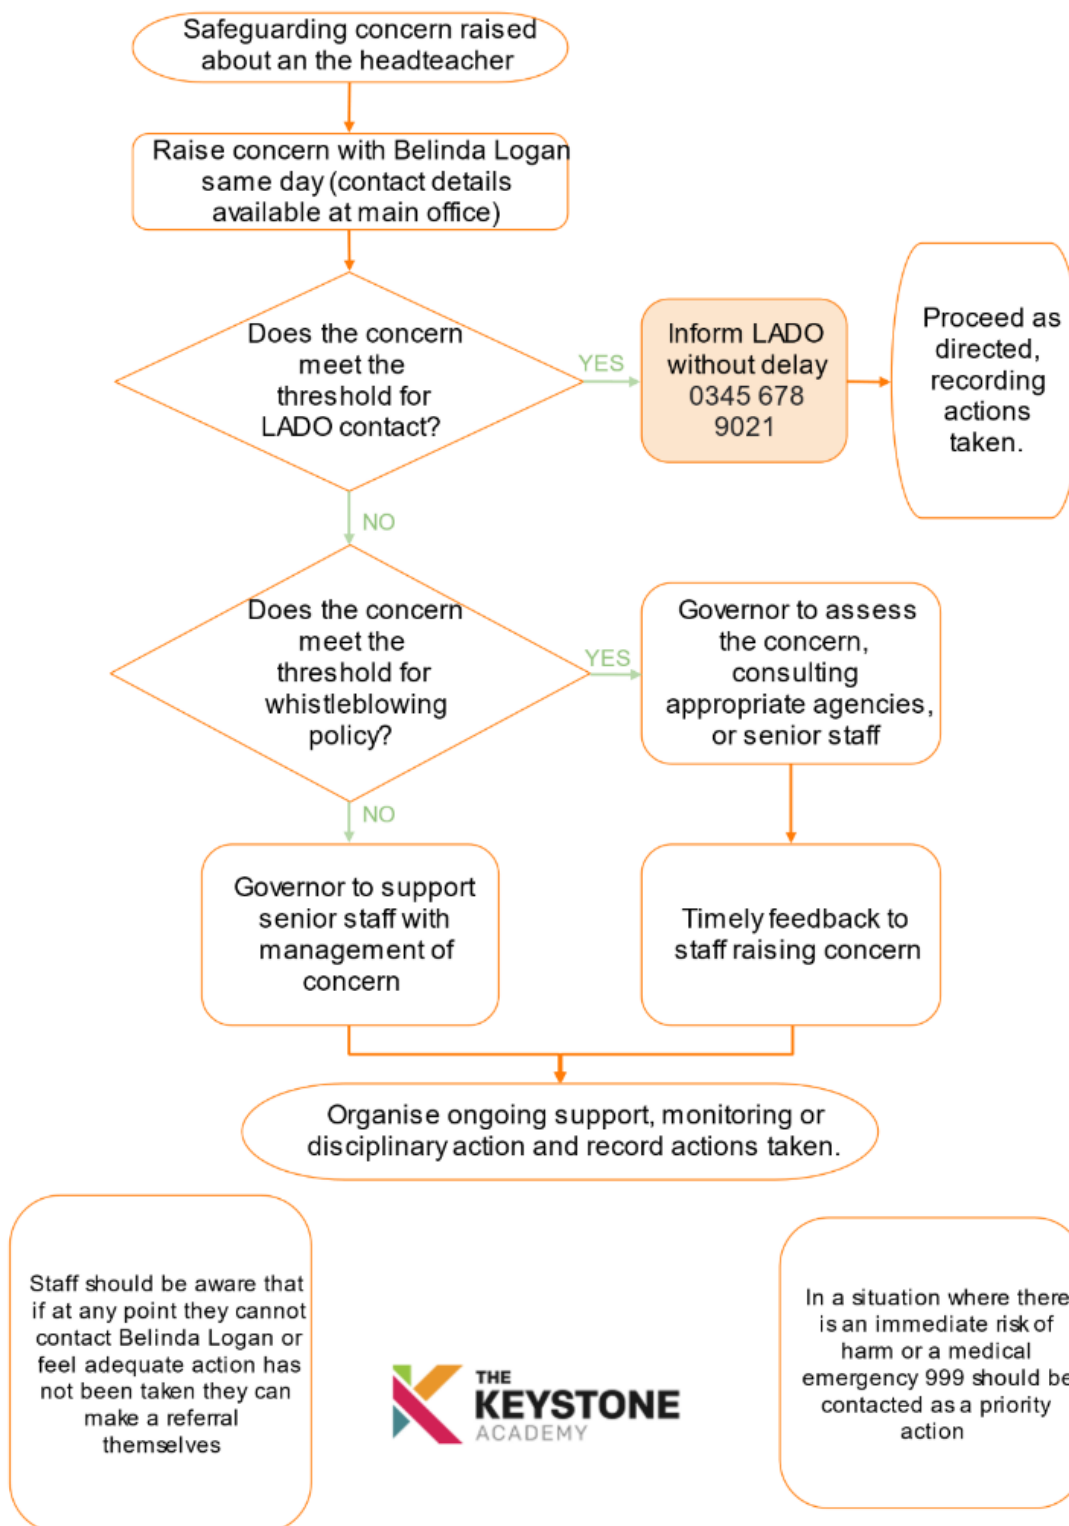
Safeguarding concern raised about an the headteacher

Raise concern with Belinda Logan same day (contact details available at main office)

Does the concern meet the threshold for LADO contact?

YES

Inform LADO without delay 0345 678 9021

Proceed as directed, recording actions taken.

NO

Does the concern meet the threshold for whistleblowing policy?

YES

Governor to assess the concern, consulting appropriate agencies, or senior staff

NO

Governor to support senior staff with management of concern

Timely feedback to staff raising concern

Organise ongoing support, monitoring or disciplinary action and record actions taken.

Staff should be aware that if at any point they cannot contact Belinda Logan or feel adequate action has not been taken they can make a referral themselves

THE KEYSTONE ACADEMY

In a situation where there is an immediate risk of harm or a medical emergency 999 should be contacted as a priority action